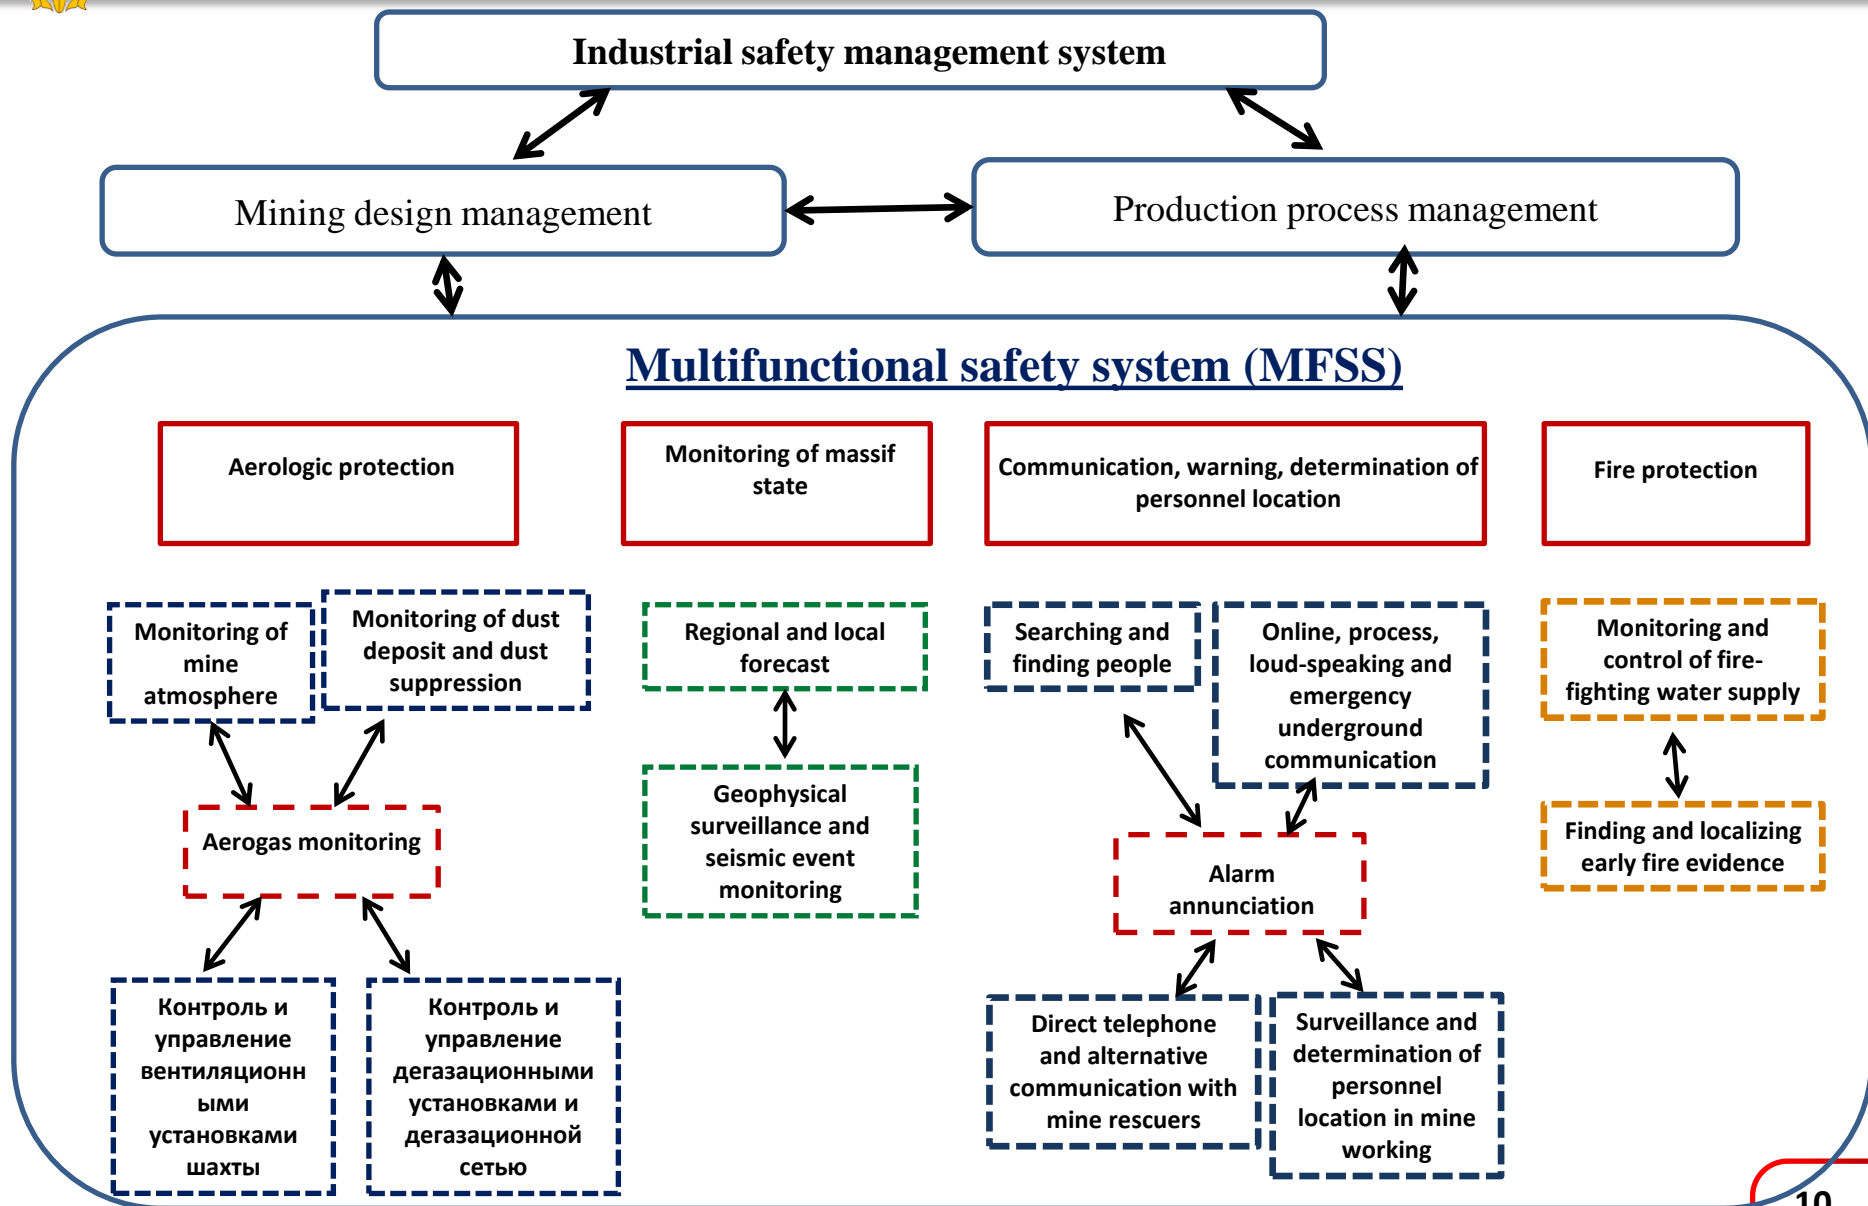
Industrial safety management system

Mining design management

Production process management

Multifunctional safety system (MFSS)

Aerologic protection

Monitoring of massif state

Communication, warning, determination of personnel location

Fire protection

Monitoring of mine atmosphere

Monitoring of dust deposit and dust suppression

Regional and local forecast

Searching and finding people

Online, process, loud-speaking and emergency underground communication

Monitoring and control of fire-fighting water supply

Aerogas monitoring

Geophysical surveillance and seismic event monitoring

Alarm annunciation

Finding and localizing early fire evidence

Контроль и управление вентиляционными установками шахты

Контроль и управление дегазационными установками и дегазационной сетью

Direct telephone and alternative communication with mine rescuers

Surveillance and determination of personnel location in mine working

10